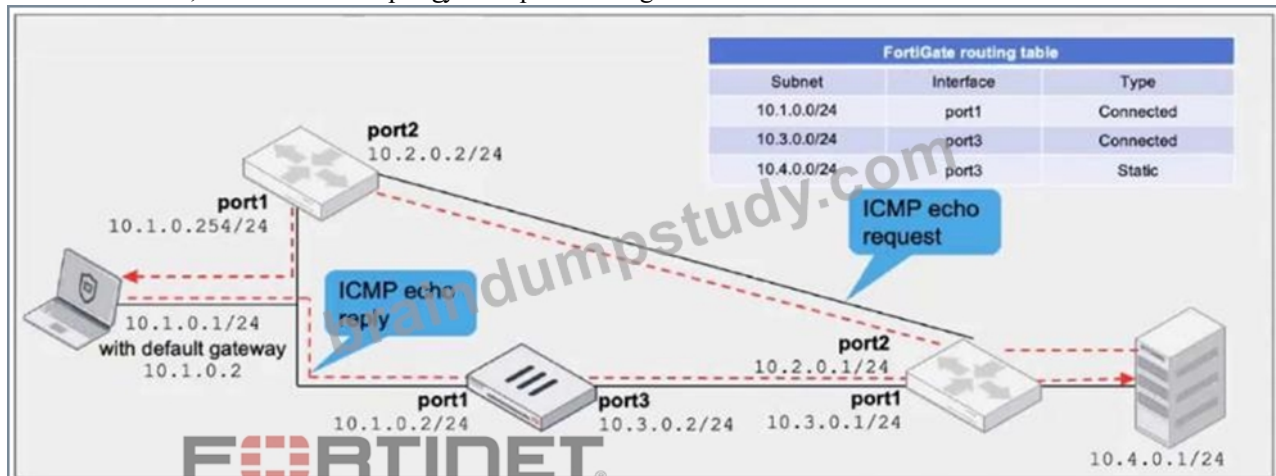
FortiGate routing table

| Subnet | Interface | Type |
|---|---|---|
| 10.1.0.0/24 | port1 | Connected |
| 10.3.0.0/24 | port3 | Connected |
| 10.4.0.0/24 | port3 | Static |

port2
10.2.0.2/24

port1
10.1.0.254/24

ICMP echo request

ICMP echo reply

10.1.0.1/24
with default gateway
10.1.0.2

port2
10.2.0.1/24

port1
10.1.0.2/24

port3
10.3.0.2/24

port1
10.3.0.1/24

10.4.0.1/24

FERTINET

sureandumpstudy.com